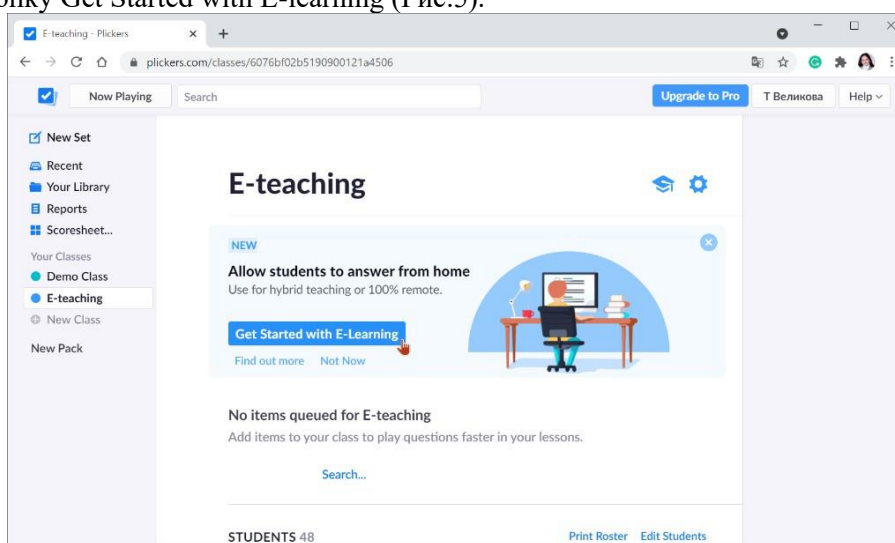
опку Get Started with E-learning (Рис.5).

E-teaching - Plickers

plickers.com/classes/6076bf02b5190900121a4506

Now Playing

Search

Upgrade to Pro

Т Великова

Help

New Set

Recent

Your Library

Reports

Scoresheet...

Your Classes

Demo Class

E-teaching

New Class

New Pack

E-teaching

NEW

Allow students to answer from home

Use for hybrid teaching or 100% remote.

Get Started with E-Learning

Find out more

Not Now

No items queued for E-teaching

Add items to your class to play questions faster in your lessons.

Search...

STUDENTS 48

Print Roster

Edit Students